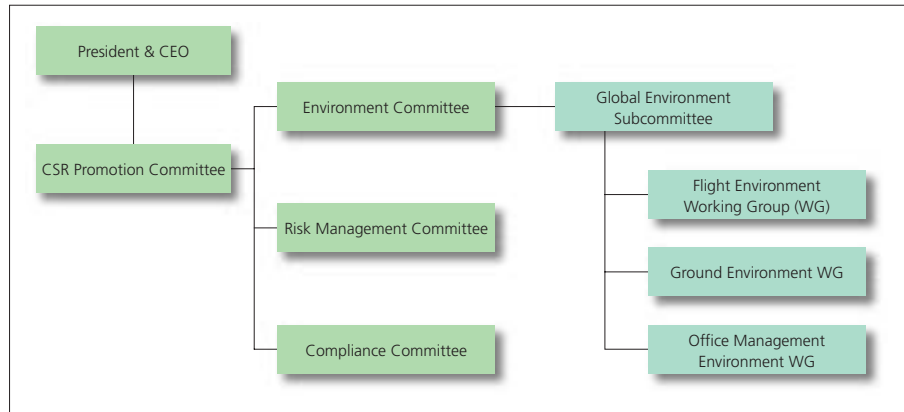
President & CEO

CSR Promotion Committee

Environment Committee

Risk Management Committee

Compliance Committee

Global Environment Subcommittee

Flight Environment Working Group (WG)

Ground Environment WG

Office Management Environment WG